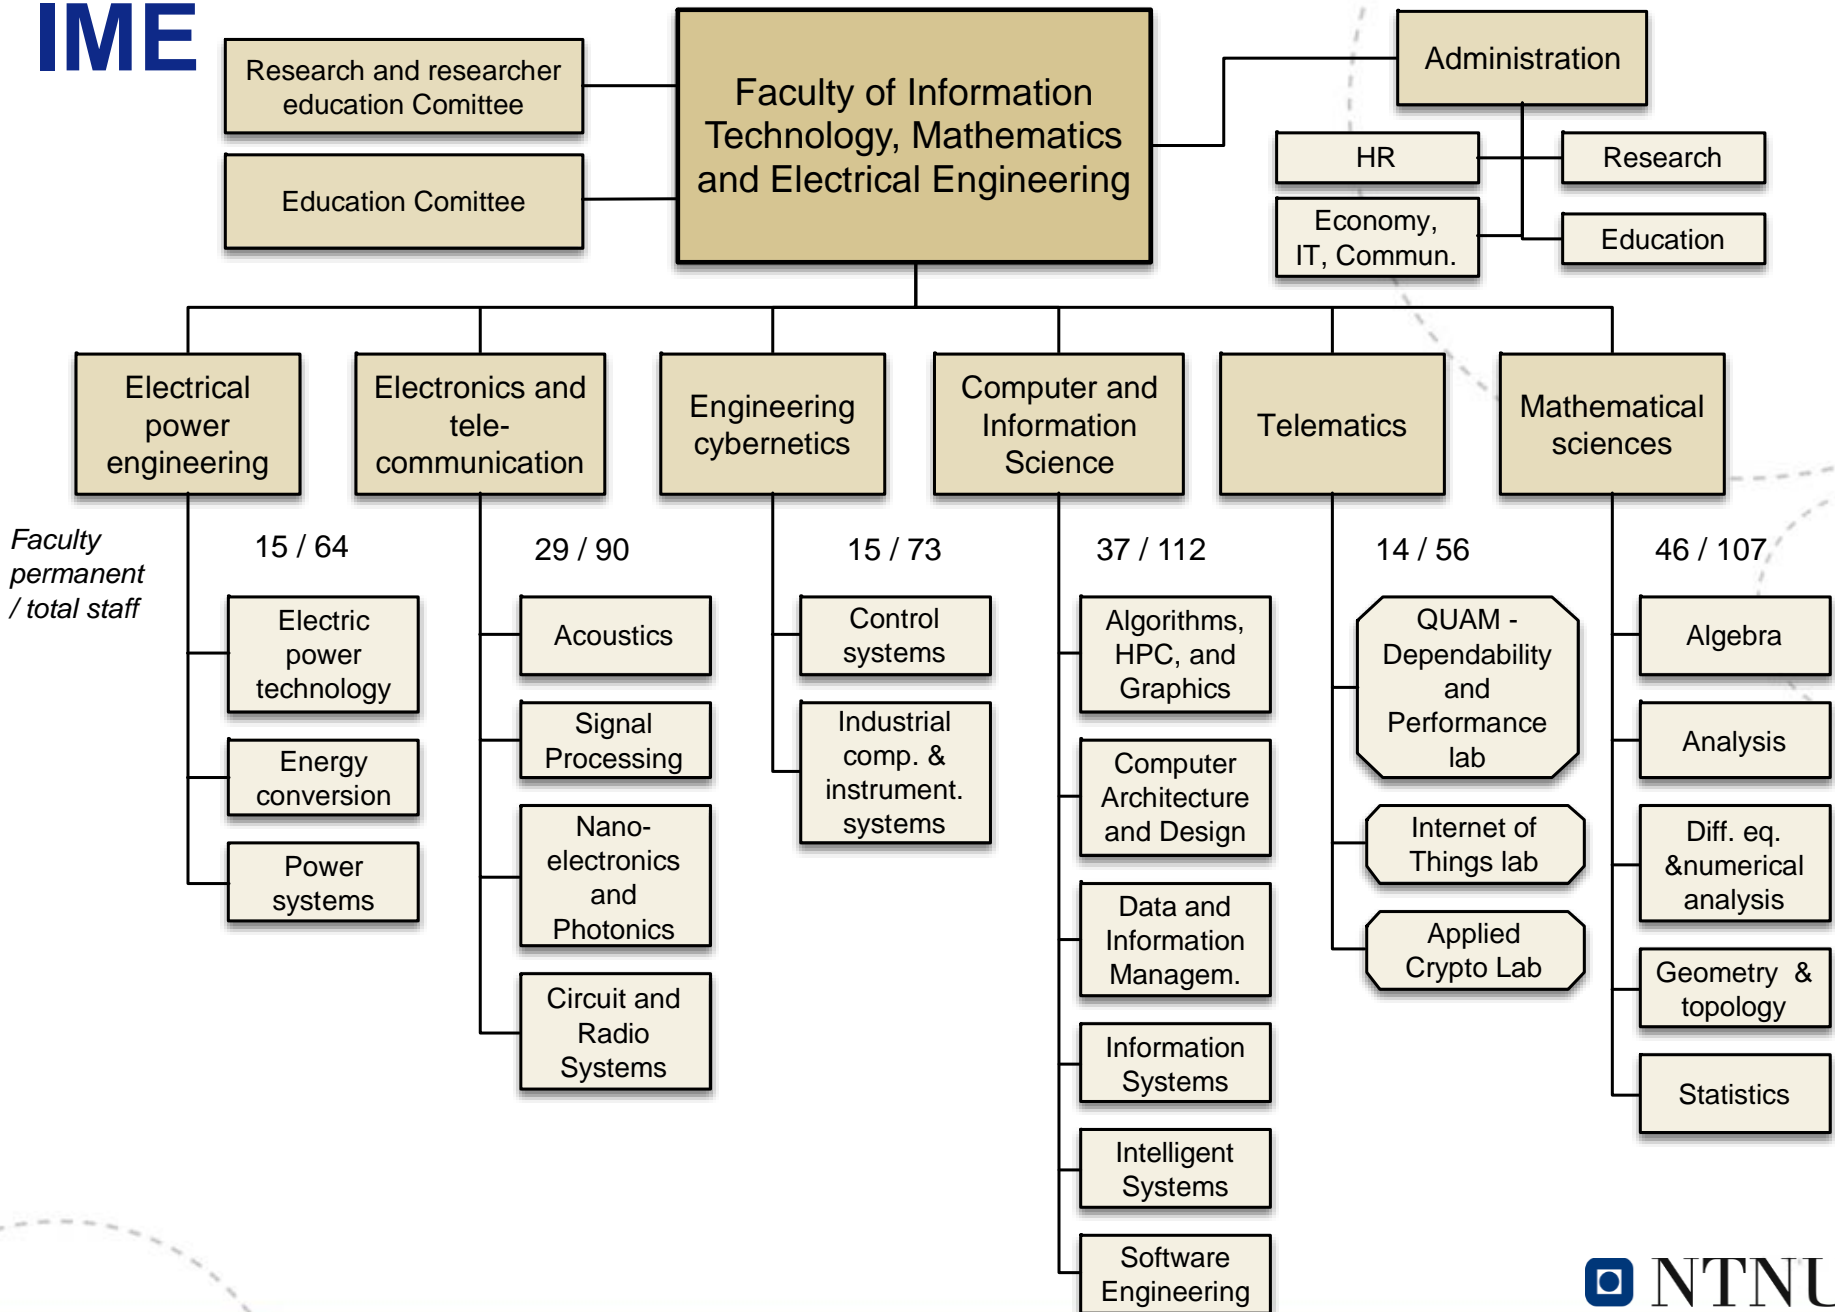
IME

Research and researcher education Comittee

Education Comittee

Faculty of Information Technology, Mathematics and Electrical Engineering

Administration

HR

Research

Economy, IT, Commun.

Education

Electrical power engineering

Electronics and tele-communication

Engineering cybernetics

Computer and Information Science

Telematics

Mathematical sciences

Faculty permanent / total staff

15 / 64

29 / 90

15 / 73

37 / 112

14 / 56

46 / 107

Electric power technology

Energy conversion

Power systems

Acoustics

Signal Processing

Nano-electronics and Photonics

Circuit and Radio Systems

Control systems

Industrial comp. & instrument. systems

Algorithms, HPC, and Graphics

Computer Architecture and Design

Data and Information Managem.

Information Systems

Intelligent Systems

Software Engineering

QUAM - Dependability and Performance lab

Internet of Things lab

Applied Crypto Lab

Algebra

Analysis

Diff. eq. &numerical analysis

Geometry & topology

Statistics

NTNU